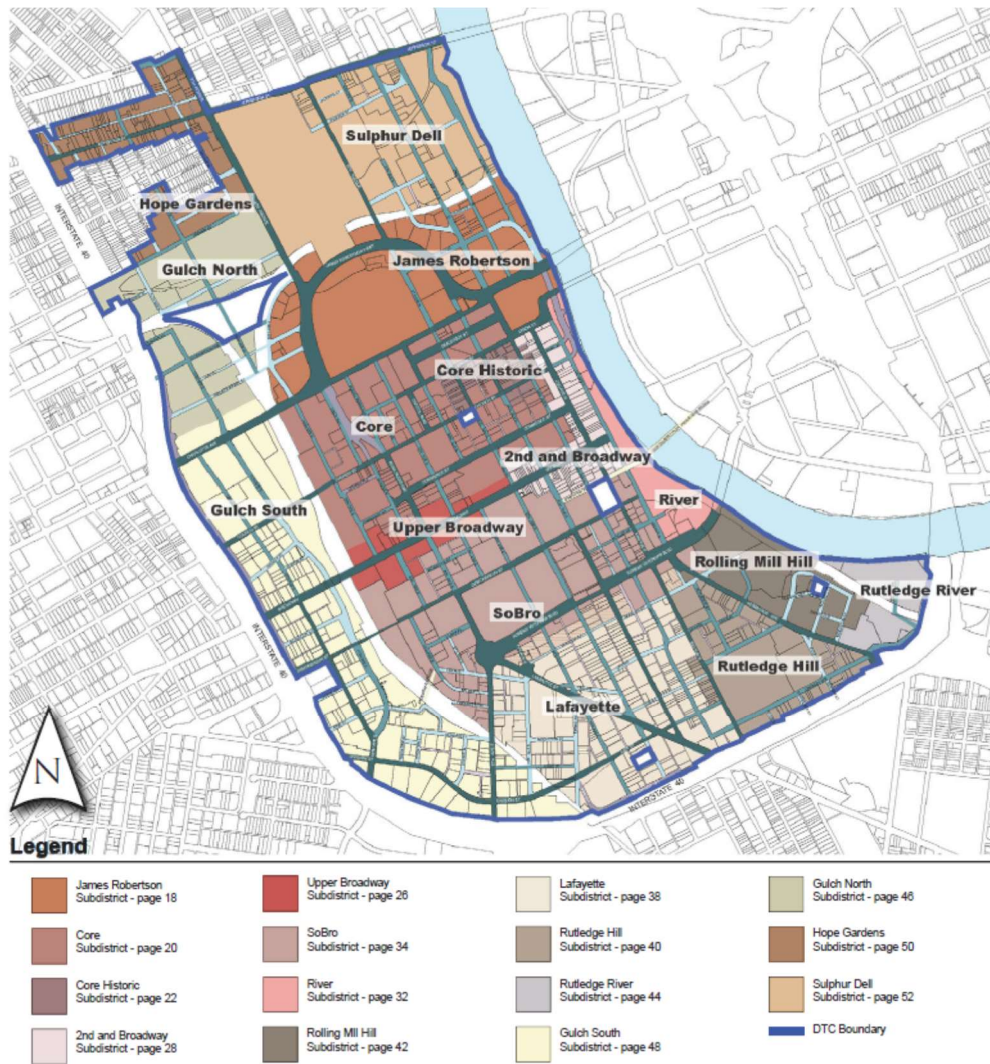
Sulphur Dell

Hope Gardens

Gulch North

James Robertson

Core Historic

Core

2nd and Broadway

River

Gulch South

Upper Broadway

Rolling Mill Hill

Rutledge River

SoBro

Rutledge Hill

Lafayette

INTERSTATE 40

INTERSTATE 40

INTERSTATE 40

N

Legend

James Robertson Subdistrict - page 18

Core Subdistrict - page 20

Core Historic Subdistrict - page 22

2nd and Broadway Subdistrict - page 28

Upper Broadway Subdistrict - page 26

SoBro Subdistrict - page 34

River Subdistrict - page 32

Rolling Mill Hill Subdistrict - page 42

Lafayette Subdistrict - page 38

Rutledge Hill Subdistrict - page 40

Rutledge River Subdistrict - page 44

Gulch South Subdistrict - page 48

Gulch North Subdistrict - page 46

Hope Gardens Subdistrict - page 50

Sulphur Dell Subdistrict - page 52

DTC Boundary